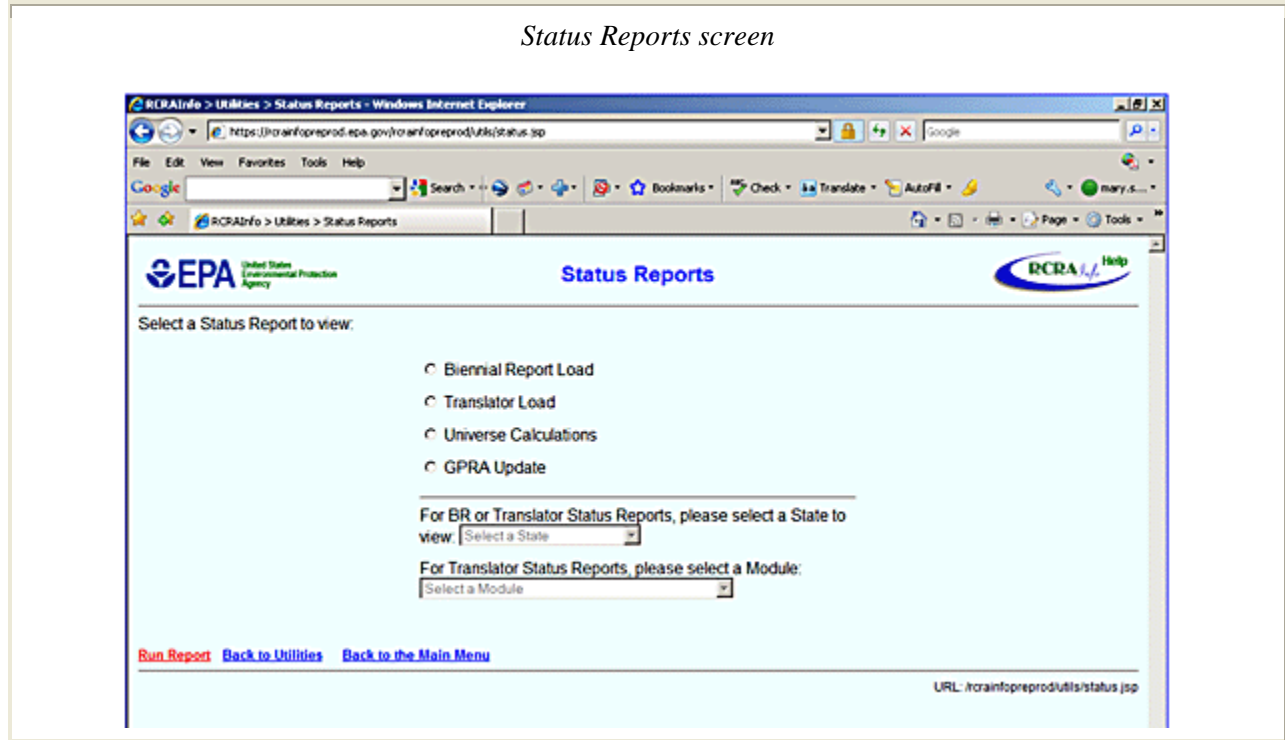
Status Reports screen

RCRAInfo > Utilities > Status Reports - Windows Internet Explorer

https://rcrainfopreprod.epa.gov/rcrainfopreprod/utils/status.jsp

Google

File Edit View Favorites Tools Help

Google

Search • Bookmarks • Check • Translate • AutoFill • mary.s...

RCRAInfo > Utilities > Status Reports

Page • Tools •

EPA United States Environmental Protection Agency

Status Reports

RCRA Info Help

Select a Status Report to view:

Biennial Report Load

Translator Load

Universe Calculations

GPRA Update

For BR or Translator Status Reports, please select a State to view: Select a State

For Translator Status Reports, please select a Module:
Select a Module

Run Report Back to Utilities Back to the Main Menu

URL: /rcrainfopreprod/utils/status.jsp